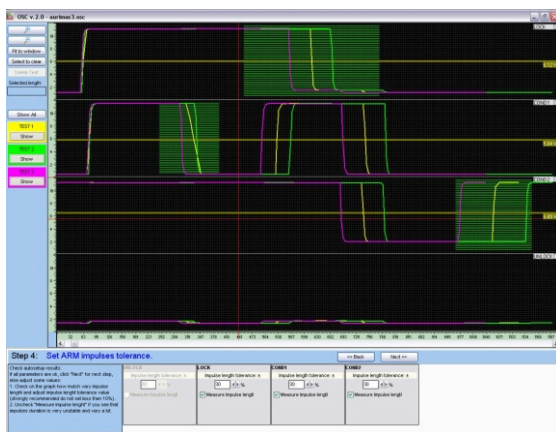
OSC v 2.0 - sortmar3.osc

Fit to window
Select to clear
Delete Test
Selected length

Show All
TEST 1
Show
TEST 2
Show
TEST 3
Show

LOCK
CONDS
COND2
UNLOCK

Step 4: Set ARM impulses tolerance.

<< Back
Next >>

Check autosetup results. If all parameters are ok, click "Next" for next step, else adjust some values: 1. Check on the graph how match very impulse length and adjust impulse length tolerance value (strongly recommended do not set less than 10%). 2. Uncheck "Measure impulse length" if you see that impulses duration is very unstable and vary a lot.

UNLOCK
Impulse length tolerance ±
30 %
Measure impulse length

LOCK
Impulse length tolerance ±
30 %
Measure impulse length

COND1
Impulse length tolerance ±
30 %
Measure impulse length

COND2
Impulse length tolerance ±
30 %
Measure impulse length